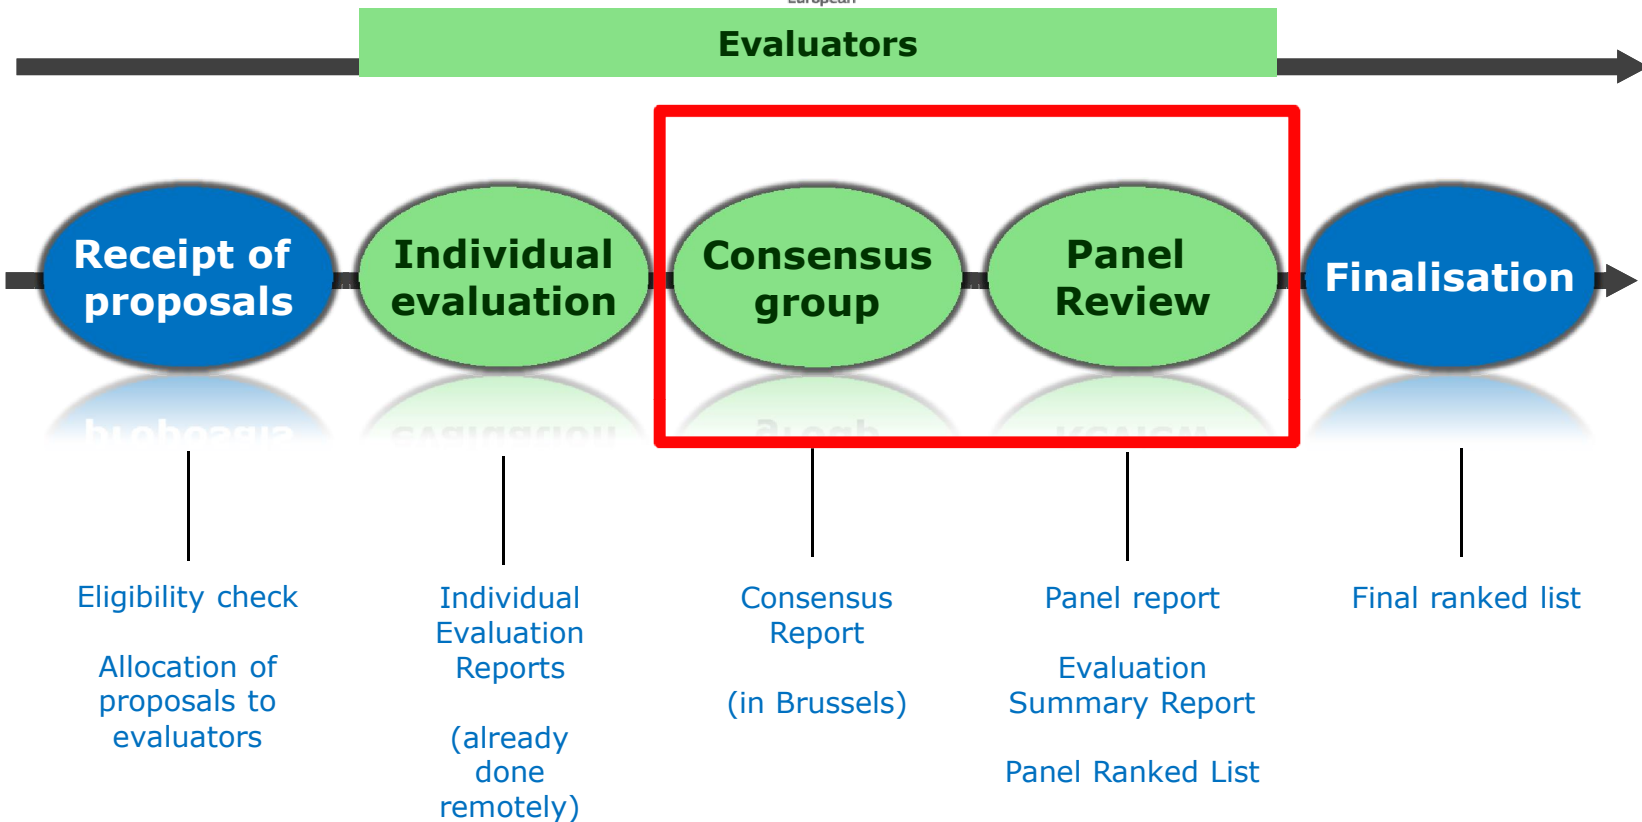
European

Evaluators

Receipt of proposals

Individual evaluation

Consensus group

Panel Review

Finalisation

Eligibility check

Allocation of proposals to evaluators

Individual Evaluation Reports

(already done remotely)

Consensus Report

(in Brussels)

Panel report

Evaluation Summary Report

Panel Ranked List

Final ranked list